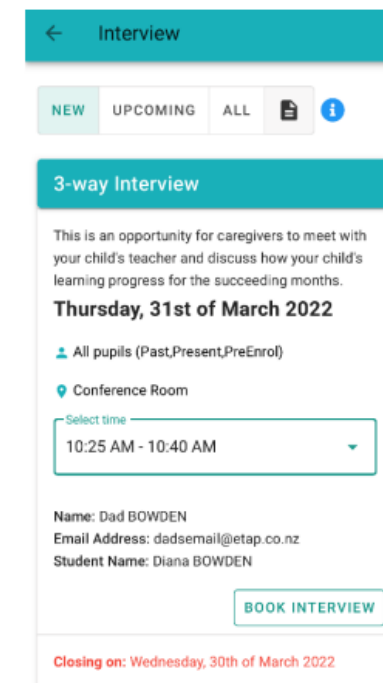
Interview

NEW UPCOMING ALL

3-way Interview

This is an opportunity for caregivers to meet with your child's teacher and discuss how your child's learning progress for the succeeding months.

Thursday, 31st of March 2022

All pupils (Past,Present,PreEnrol)

Conference Room

Select time
10:25 AM - 10:40 AM

Name: Dad BOWDEN
Email Address: dadsemail@etap.co.nz
Student Name: Diana BOWDEN

BOOK INTERVIEW

Closing on: Wednesday, 30th of March 2022